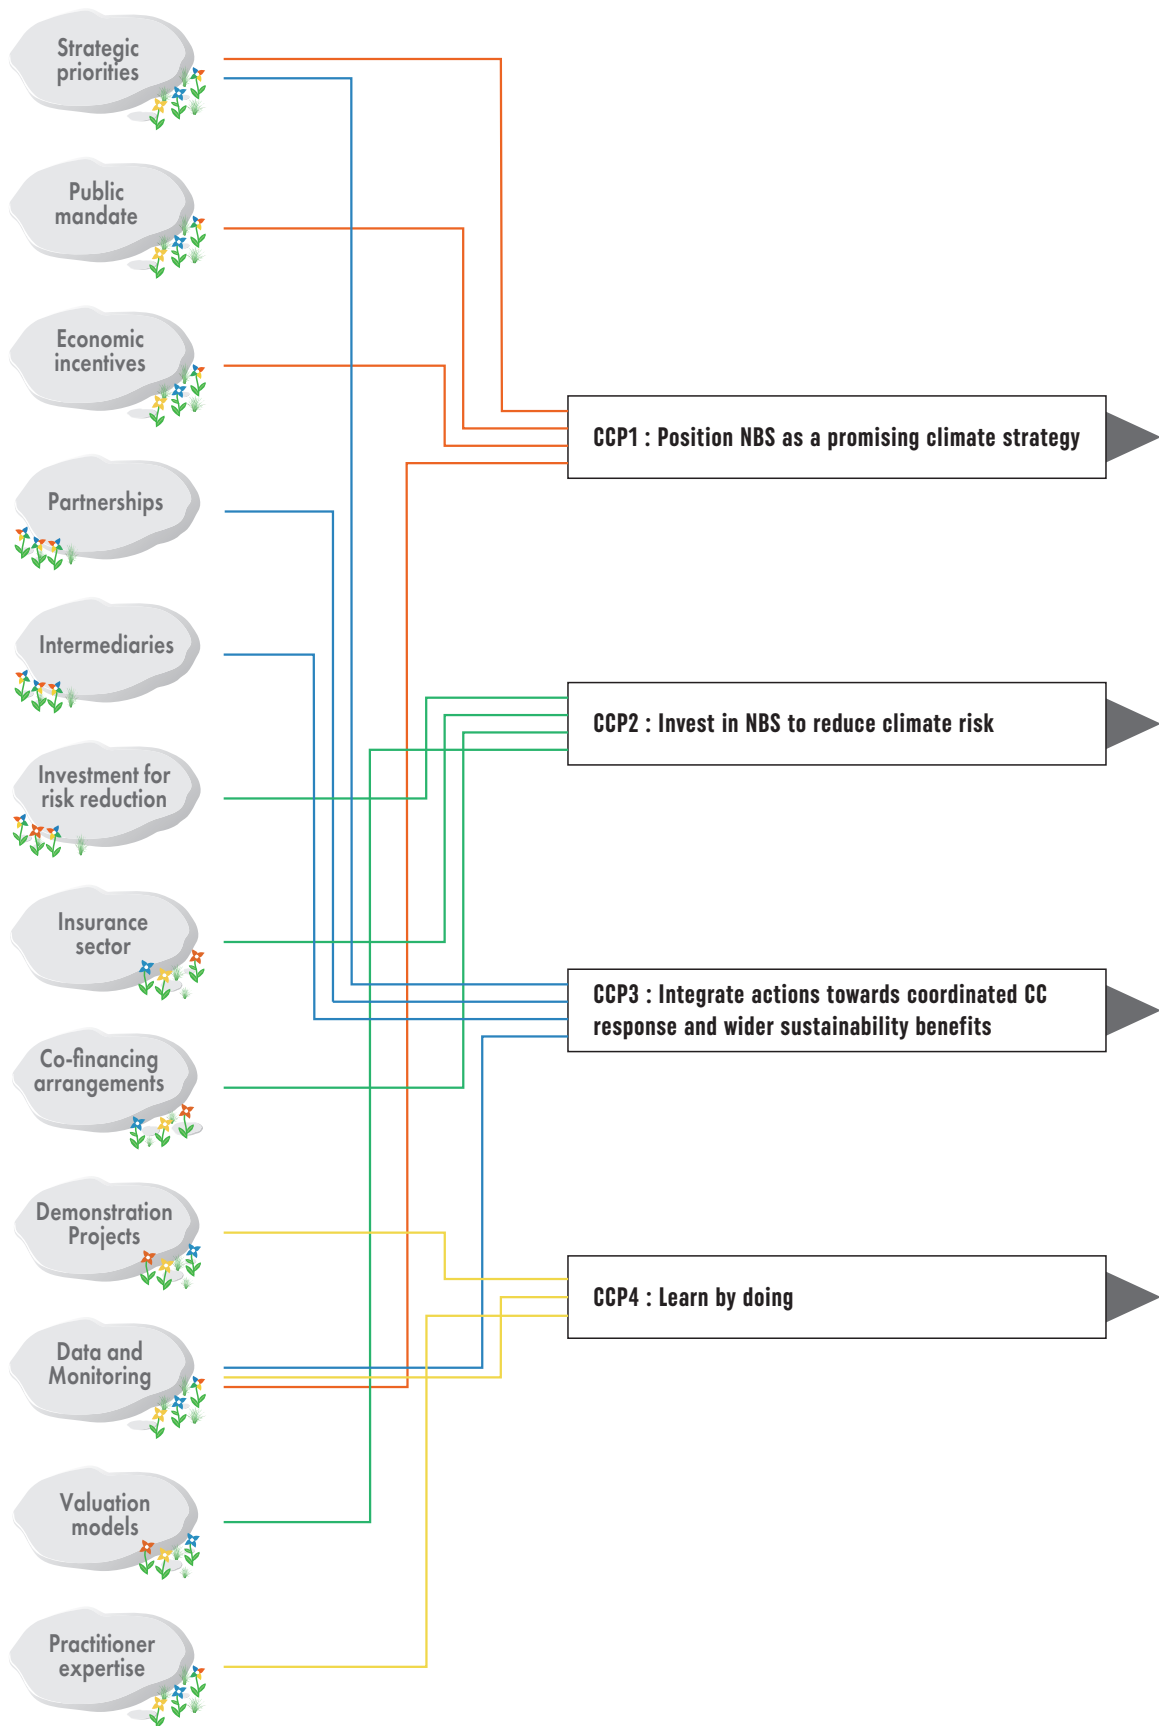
Strategic priorities

Public mandate

Economic incentives

Partnerships

Intermediaries

Investment for risk reduction

Insurance sector

Co-financing arrangements

Demonstration Projects

Data and Monitoring

Valuation models

Practitioner expertise

CCP1 : Position NBS as a promising climate strategy

CCP2 : Invest in NBS to reduce climate risk

CCP3 : Integrate actions towards coordinated CC response and wider sustainability benefits

CCP4 : Learn by doing